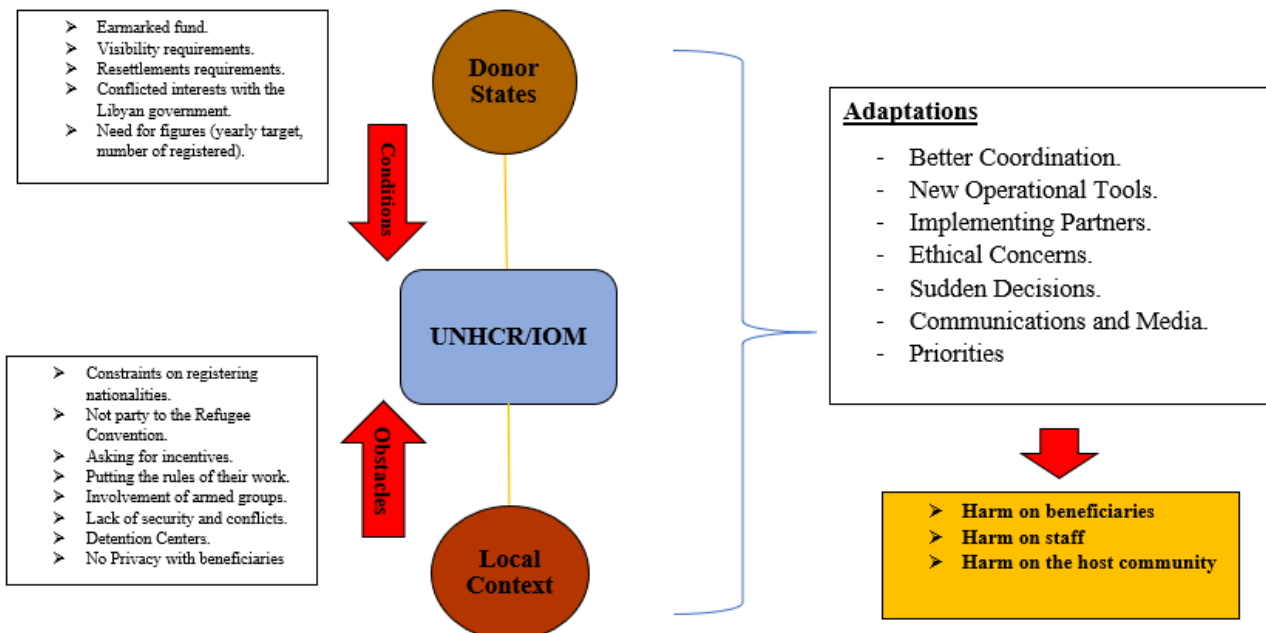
➢ Earmarked fund.
➢ Visibility requirements.
➢ Resettlements requirements.
➢ Conflicted interests with the Libyan government.
➢ Need for figures (yearly target, number of registered).

Donor States

Conditions

UNHCR/IOM

Obstacles

Local Context

➢ Constraints on registering nationalities.
➢ Not party to the Refugee Convention.
➢ Asking for incentives.
➢ Putting the rules of their work.
➢ Involvement of armed groups.
➢ Lack of security and conflicts.
➢ Detention Centers.
➢ No Privacy with beneficiaries

Adaptations

- Better Coordination.
- New Operational Tools.
- Implementing Partners.
- Ethical Concerns.
- Sudden Decisions.
- Communications and Media.
- Priorities

➢ Harm on beneficiaries
➢ Harm on staff
➢ Harm on the host community